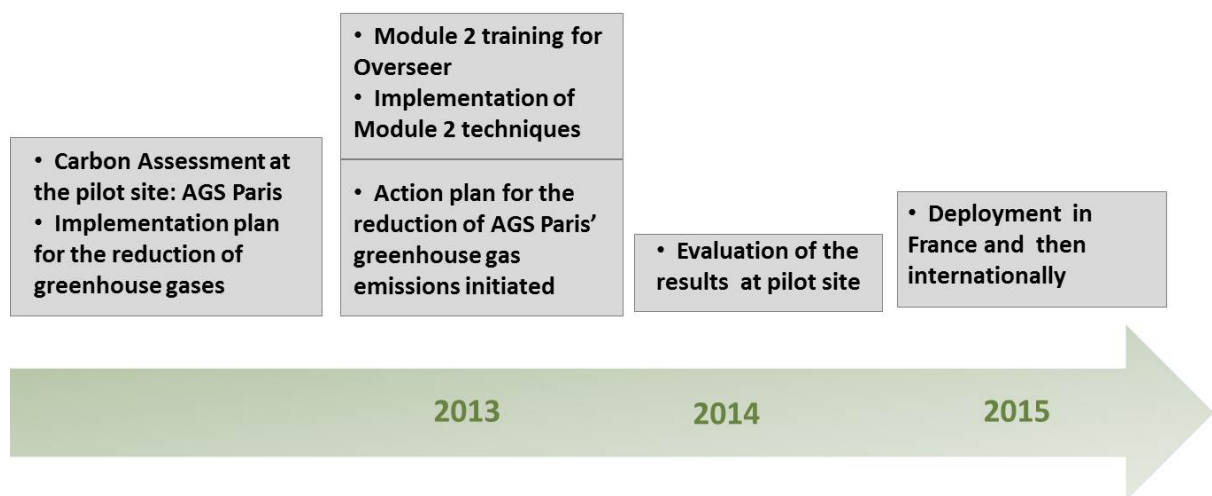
• Carbon Assessment at the pilot site: AGS Paris
• Implementation plan for the reduction of greenhouse gases

• Module 2 training for Overseer
• Implementation of Module 2 techniques

• Action plan for the reduction of AGS Paris' greenhouse gas emissions initiated

• Evaluation of the results at pilot site

• Deployment in France and then internationally

2013

2014

2015